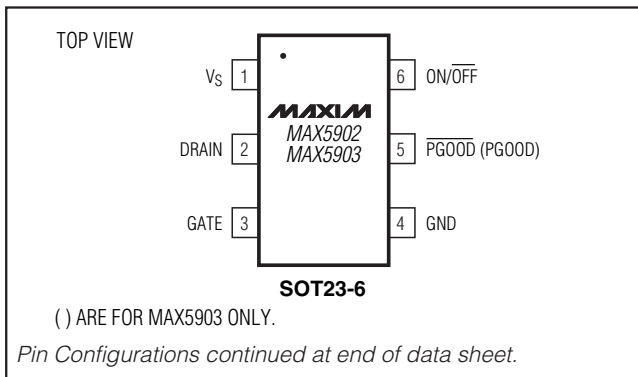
TOP VIEW

$V_S$ 1

DRAIN 2

GATE 3

MAXIM
MAX5902
MAX5903

6 ON/$\overline{\text{OFF}}$

5 $\overline{\text{PGOOD}}$ (PGOOD)

4 GND

SOT23-6

( ) ARE FOR MAX5903 ONLY.

Pin Configurations continued at end of data sheet.